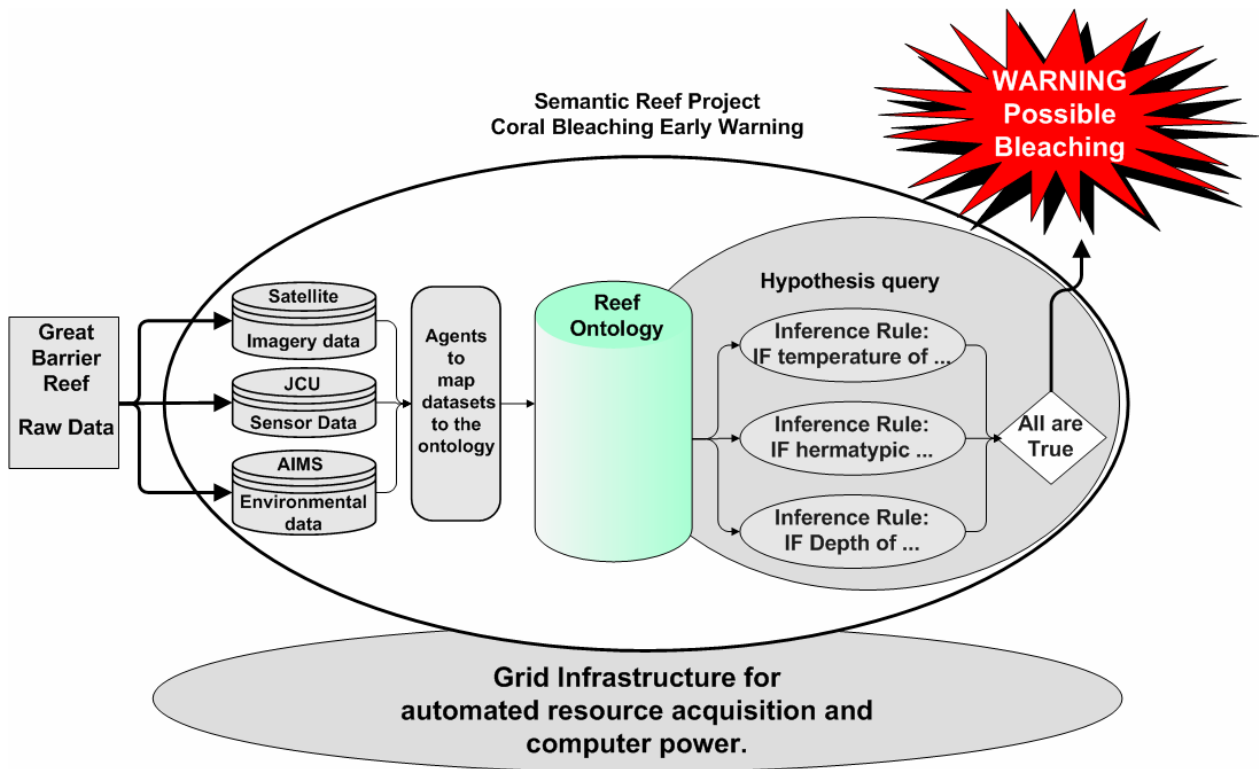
WARNING
Possible
Bleaching

Semantic Reef Project
Coral Bleaching Early Warning

Great Barrier Reef

Raw Data

Satellite
Imagery data

JCU
Sensor Data

AIMS
Environmental data

Agents to map datasets to the ontology

Reef Ontology

Hypothesis query

Inference Rule:
IF temperature of ...

Inference Rule:
IF hermatypic ...

Inference Rule:
IF Depth of ...

All are True

Grid Infrastructure for automated resource acquisition and computer power.